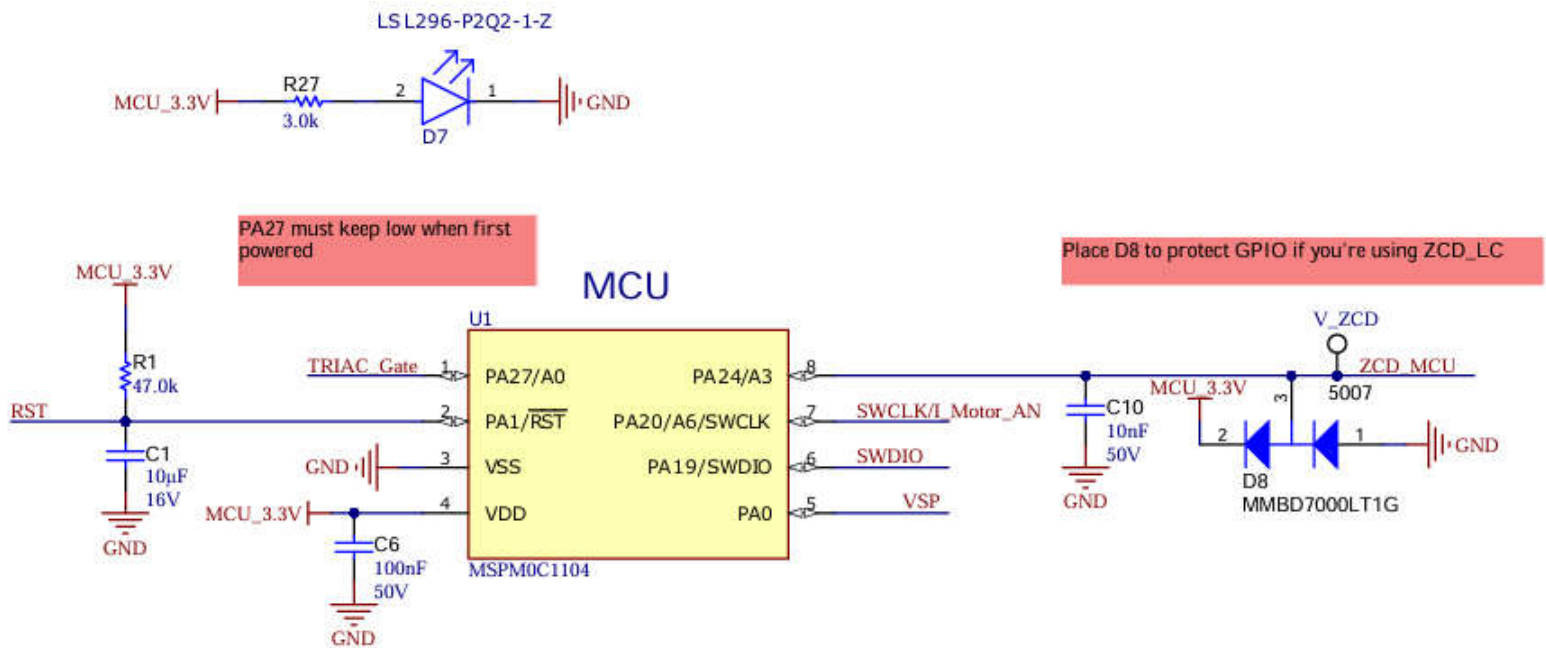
LS L296-P2Q2-1-Z

MCU_3.3V
R27
3.0k
2
1
GND
D7

PA27 must keep low when first powered

Place D8 to protect GPIO if you're using ZCD_LC

MCU

MCU_3.3V
R1
47.0k
RST
C1
10µF
16V
GND

U1
TRIAC_Gate
1
PA27/A0
2
PA1/$\overline{RST}$
GND
3
VSS
MCU_3.3V
4
VDD
C6
100nF
50V
GND
MSPM0C1104

PA24/A3
8
PA20/A6/SWCLK
7
SWCLK/I_Motor_AN
PA19/SWDIO
6
SWDIO
PA0
5
VSP

V_ZCD
ZCD_MCU
5007
C10
10nF
50V
GND
MCU_3.3V
3
2
1
GND
D8
MMBD7000LT1G